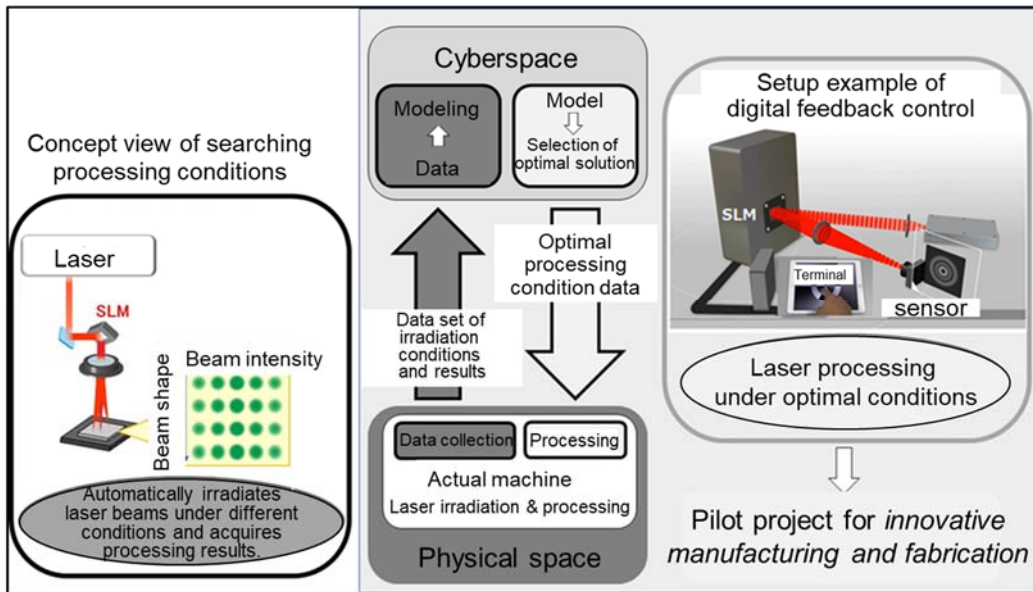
Concept view of searching processing conditions

Laser

SLM

Beam intensity

Beam shape

Automatically irradiates laser beams under different conditions and acquires processing results.

Cyberspace

Modeling

Data

Model

Selection of optimal solution

Optimal processing condition data

Data set of irradiation conditions and results

Data collection

Processing

Actual machine

Laser irradiation & processing

Physical space

Setup example of digital feedback control

SLM

Terminal

sensor

Laser processing under optimal conditions

Pilot project for *innovative manufacturing and fabrication*